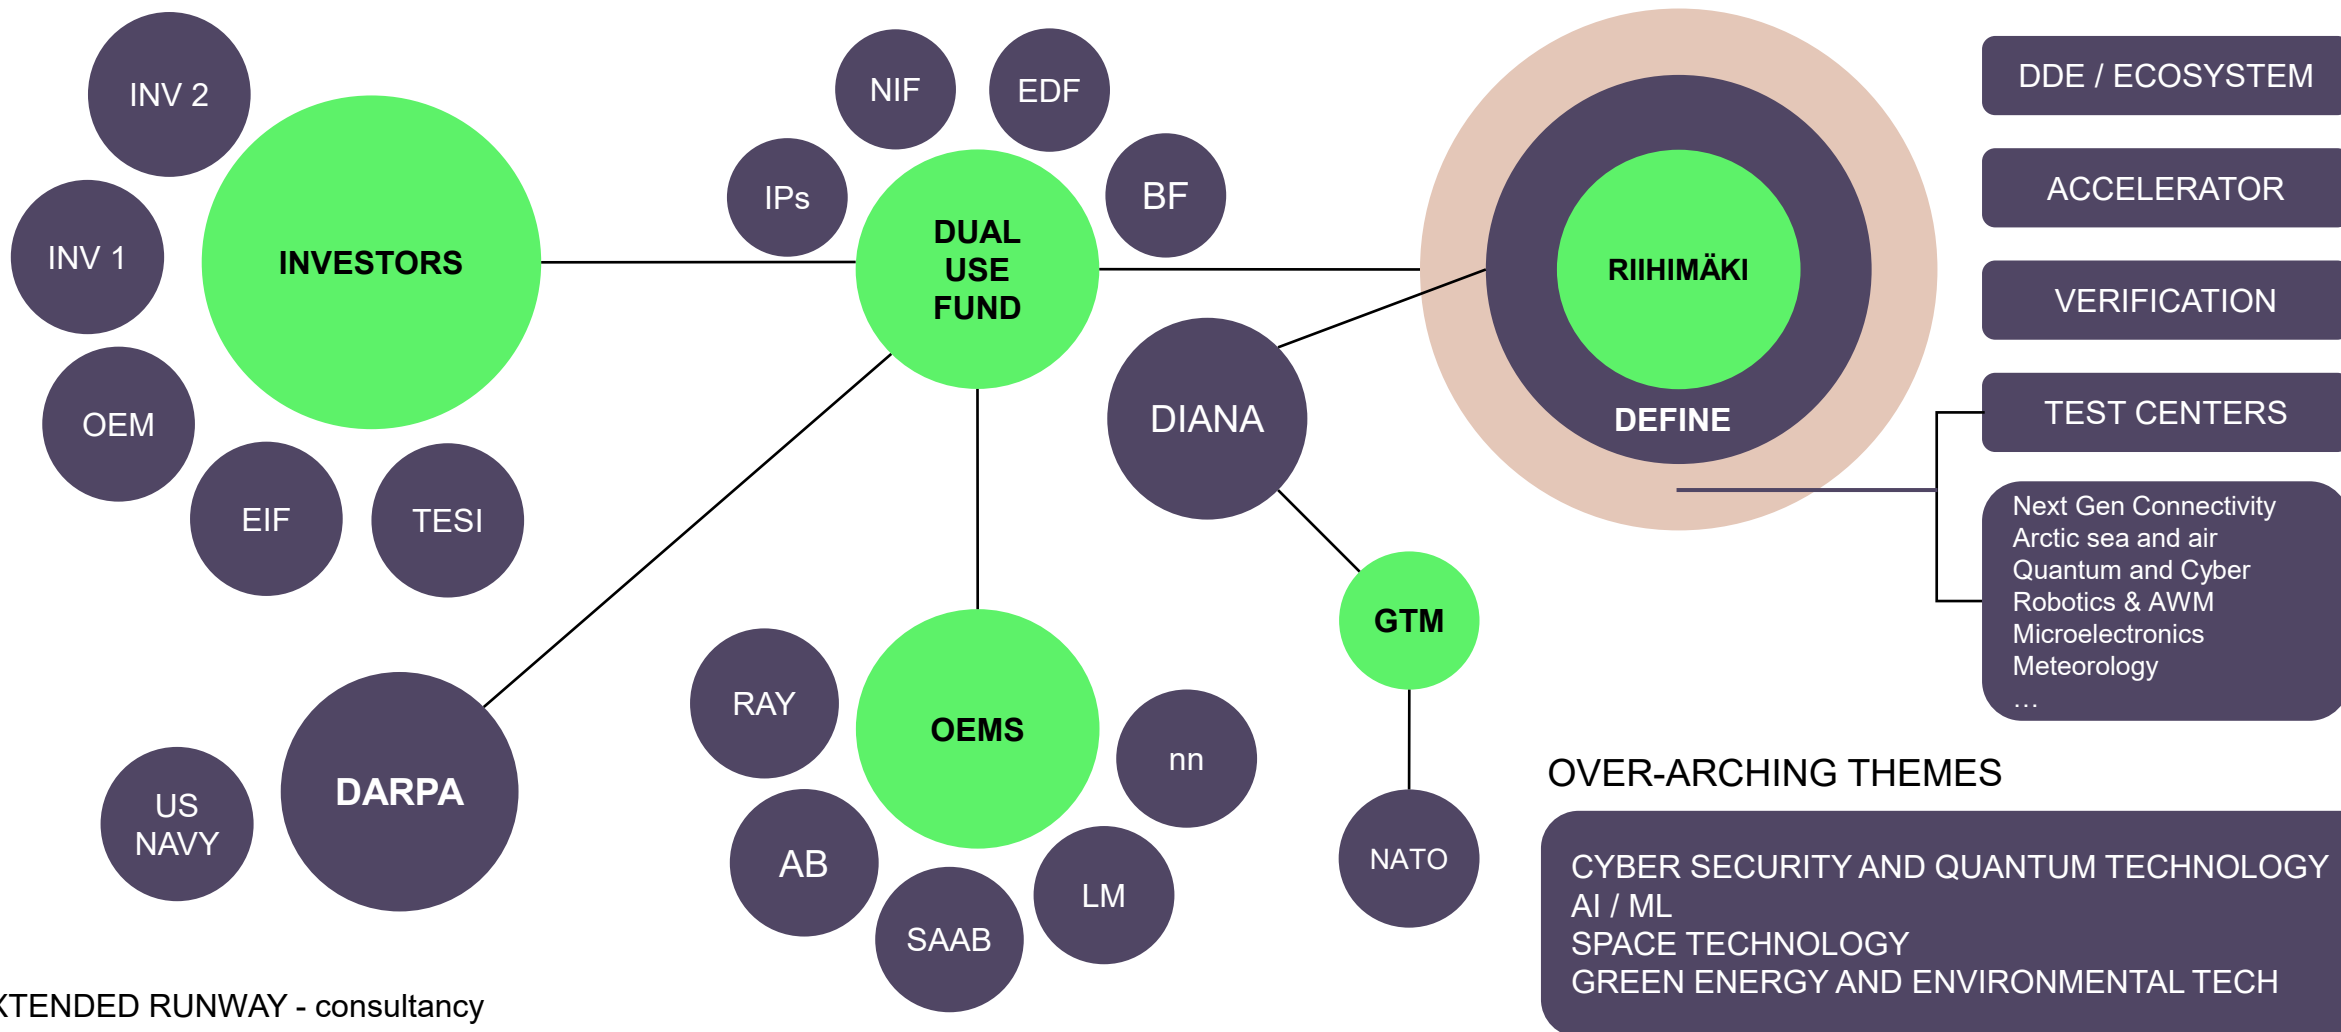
INV 2

INV 1

INVESTORS

OEM

EIF

TESI

NIF

EDF

IPs

DUAL USE FUND

BF

RIIHIMÄKI

DEFINE

DDE / ECOSYSTEM

ACCELERATOR

VERIFICATION

TEST CENTERS

Next Gen Connectivity
Arctic sea and air
Quantum and Cyber
Robotics & AWM
Microelectronics
Meteorology
…

DIANA

GTM

NATO

RAY

OEMS

nn

AB

SAAB

LM

US NAVY

DARPA

OVER-ARCHING THEMES

CYBER SECURITY AND QUANTUM TECHNOLOGY
AI / ML
SPACE TECHNOLOGY
GREEN ENERGY AND ENVIRONMENTAL TECH

XTENDED RUNWAY - consultancy